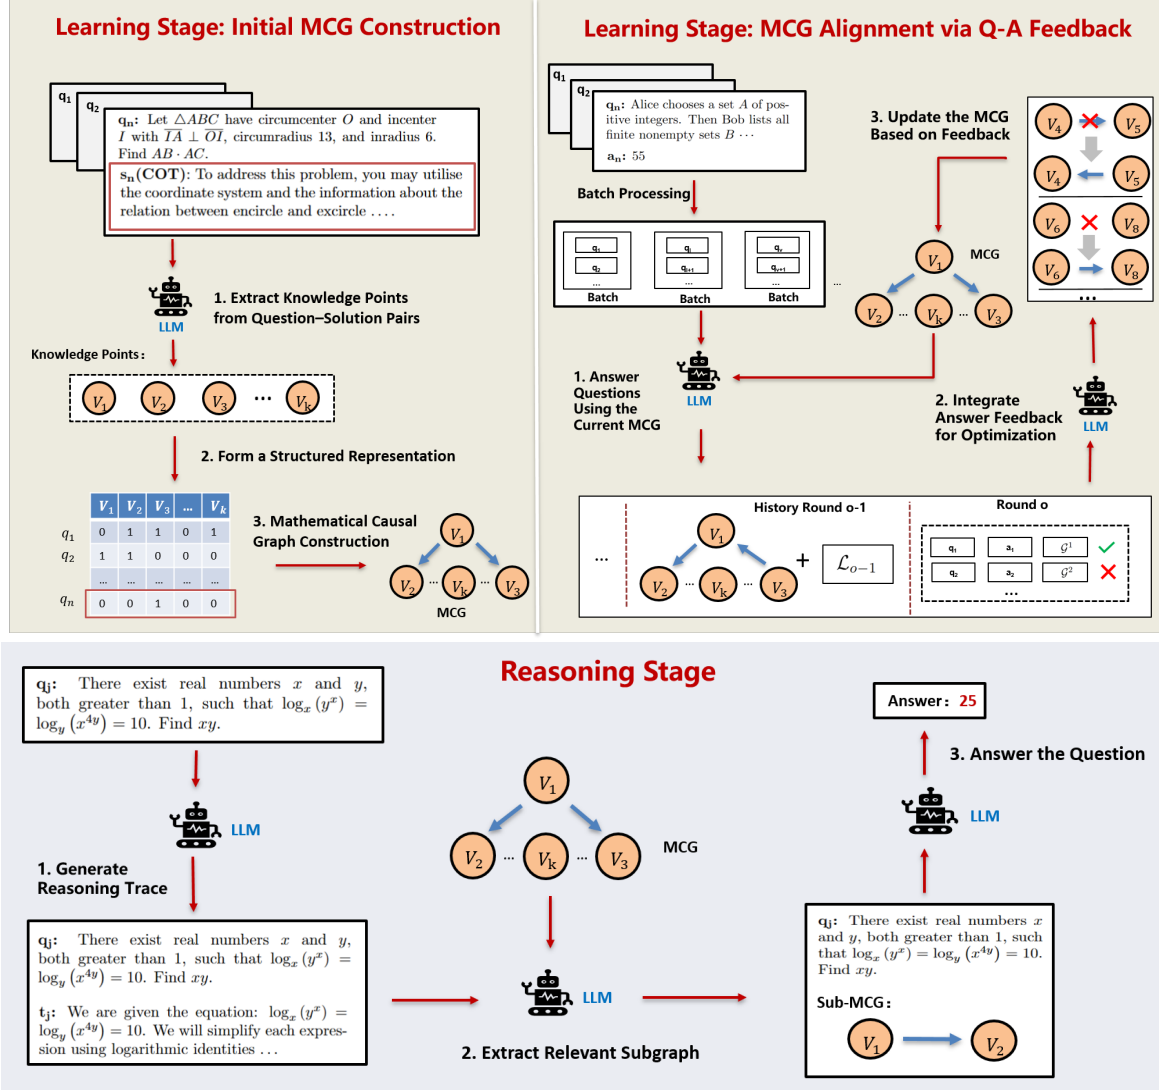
Learning Stage: Initial MCG Construction

$q_1$
$q_2$
$\mathbf{q_n}$: Let $\triangle ABC$ have circumcenter $O$ and incenter $I$ with $\overline{IA} \perp \overline{OI}$, circumradius 13, and inradius 6. Find $AB \cdot AC$.

$\mathbf{s_n}$(COT): To address this problem, you may utilise the coordinate system and the information about the relation between encircle and excircle ....

LLM
1. Extract Knowledge Points from Question–Solution Pairs

Knowledge Points:

$V_1$ $V_2$ $V_3$ ... $V_k$

2. Form a Structured Representation

| | $V_1$ | $V_2$ | $V_3$ | ... | $V_k$ |
|---|---|---|---|---|---|
| $q_1$ | 0 | 1 | 1 | 0 | 1 |
| $q_2$ | 1 | 1 | 0 | 0 | 0 |
| | ... | ... | ... | ... | ... |
| $q_n$ | 0 | 0 | 1 | 0 | 0 |

3. Mathematical Causal Graph Construction

$V_1$ $V_2$ ... $V_k$ ... $V_3$
MCG

Learning Stage: MCG Alignment via Q-A Feedback

$q_1$
$q_2$
$\mathbf{q_n}$: Alice chooses a set $A$ of positive integers. Then Bob lists all finite nonempty sets $B$ ...

$\mathbf{a_n}$: 55

Batch Processing

$q_1$ $q_2$ ... Batch
$q_i$ $q_{i+1}$ ... Batch
$q_z$ $q_{z+1}$ ... Batch
...

1. Answer Questions Using the Current MCG

LLM

3. Update the MCG Based on Feedback

$V_4$ $V_5$
$V_4$ $V_5$
$V_6$ $V_8$
$V_6$ $V_8$
...

MCG
$V_1$ $V_2$ ... $V_k$ ... $V_3$

2. Integrate Answer Feedback for Optimization

LLM

...
History Round o-1
$V_1$ $V_2$ ... $V_k$ ... $V_3$
+ $\mathcal{L}_{o-1}$

Round o
$q_1$ $a_1$ $\mathcal{G}^1$
$q_2$ $a_2$ $\mathcal{G}^2$
...

Reasoning Stage

$\mathbf{q_j}$: There exist real numbers $x$ and $y$, both greater than 1, such that $\log_x(y^x) = \log_y(x^{4y}) = 10$. Find $xy$.

LLM

1. Generate Reasoning Trace

$\mathbf{q_j}$: There exist real numbers $x$ and $y$, both greater than 1, such that $\log_x(y^x) = \log_y(x^{4y}) = 10$. Find $xy$.

$\mathbf{t_j}$: We are given the equation: $\log_x(y^x) = \log_y(x^{4y}) = 10$. We will simplify each expression using logarithmic identities ...

$V_1$ $V_2$ ... $V_k$ ... $V_3$
MCG

LLM

2. Extract Relevant Subgraph

Answer: 25

3. Answer the Question

LLM

$\mathbf{q_j}$: There exist real numbers $x$ and $y$, both greater than 1, such that $\log_x(y^x) = \log_y(x^{4y}) = 10$. Find $xy$.

Sub-MCG:
$V_1$ $V_2$